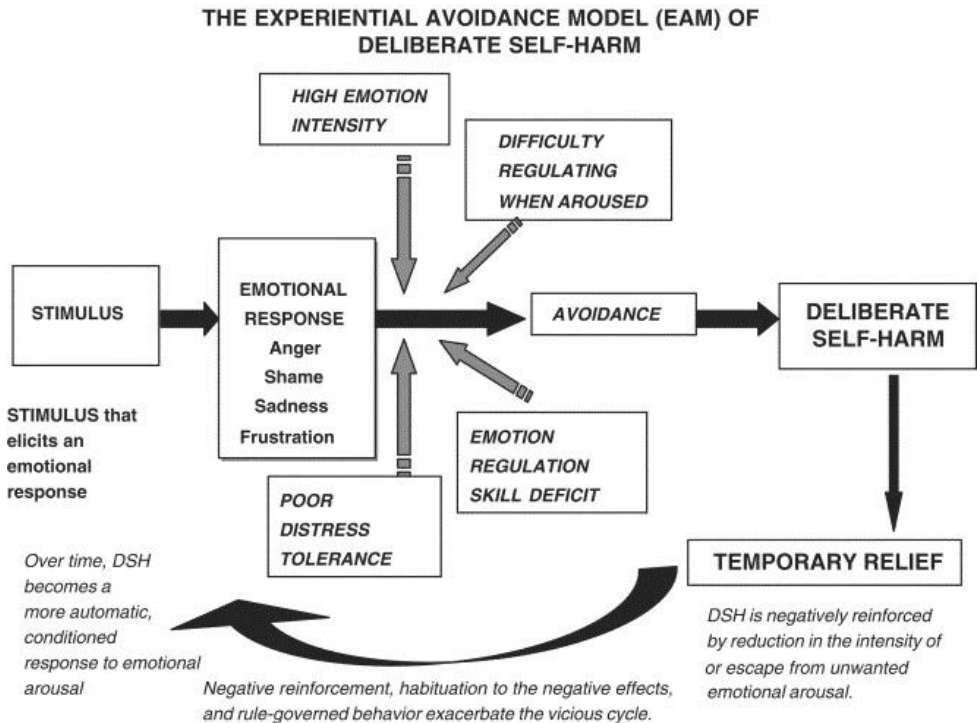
THE EXPERIENTIAL AVOIDANCE MODEL (EAM) OF DELIBERATE SELF-HARM

HIGH EMOTION INTENSITY

DIFFICULTY REGULATING WHEN AROUSED

STIMULUS

EMOTIONAL RESPONSE
Anger
Shame
Sadness
Frustration

AVOIDANCE

DELIBERATE SELF-HARM

STIMULUS that elicits an emotional response

EMOTION REGULATION SKILL DEFICIT

POOR DISTRESS TOLERANCE

Over time, DSH becomes a more automatic, conditioned response to emotional arousal

TEMPORARY RELIEF

DSH is negatively reinforced by reduction in the intensity of or escape from unwanted emotional arousal.

Negative reinforcement, habituation to the negative effects, and rule-governed behavior exacerbate the vicious cycle.